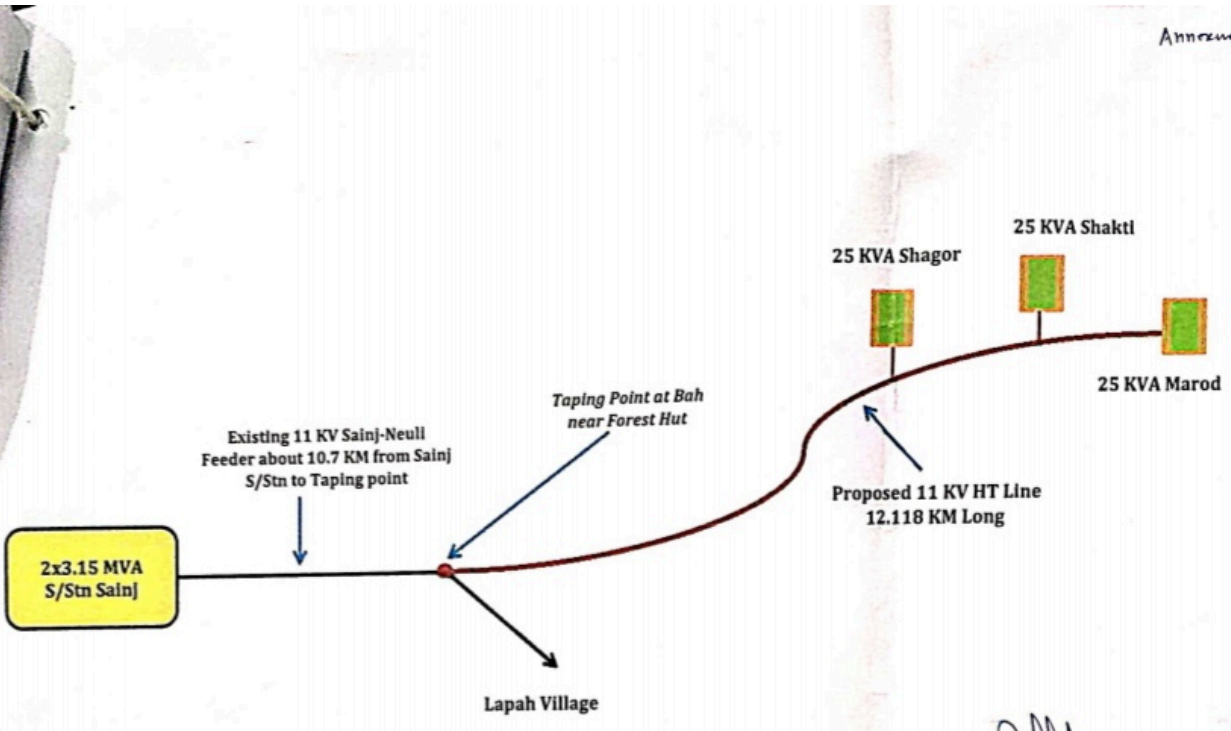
Annexure

25 KVA Shakti

25 KVA Shagor

25 KVA Marod

Taping Point at Bah near Forest Hut

Existing 11 KV Sainj-Neuli Feeder about 10.7 KM from Sainj S/Stn to Taping point

Proposed 11 KV HT Line 12.118 KM Long

2x3.15 MVA S/Stn Sainj

Lapah Village

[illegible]